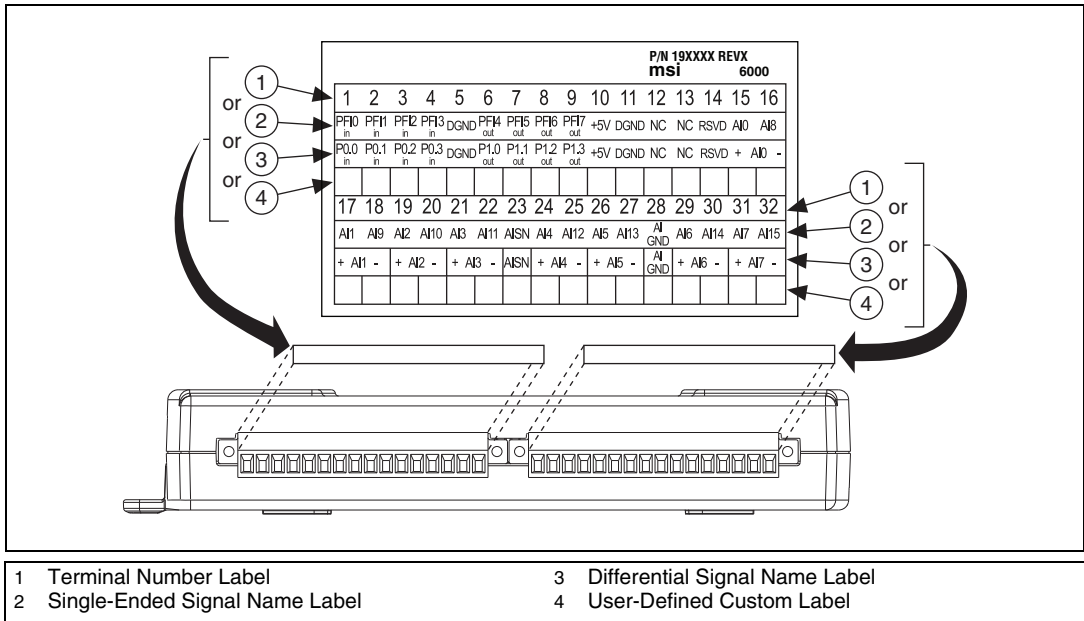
P/N 19XXXX REVX
msi 6000

or
1
or
2
or
3
4

| 1 | 2 | 3 | 4 | 5 | 6 | 7 | 8 | 9 | 10 | 11 | 12 | 13 | 14 | 15 | 16 |
|---|---|---|---|---|---|---|---|---|---|---|---|---|---|---|---|
| PFI0 in | PFI1 in | PFI2 in | PFI3 in | DGND | PFI4 out | PFI5 out | PFI6 out | PFI7 out | +5V | DGND | NC | NC | RSVD | AI0 | AI8 |
| P0.0 in | P0.1 in | P0.2 in | P0.3 in | DGND | P1.0 out | P1.1 out | P1.2 out | P1.3 out | +5V | DGND | NC | NC | RSVD | + AI0 | - |
| | | | | | | | | | | | | | | | |

| 17 | 18 | 19 | 20 | 21 | 22 | 23 | 24 | 25 | 26 | 27 | 28 | 29 | 30 | 31 | 32 |
|---|---|---|---|---|---|---|---|---|---|---|---|---|---|---|---|
| AI1 | AI9 | AI2 | AI10 | AI3 | AI11 | AISN | AI4 | AI12 | AI5 | AI13 | AI GND | AI6 | AI14 | AI7 | AI15 |
| + AI1 - | | + AI2 - | | + AI3 - | | AISN | + AI4 - | | + AI5 - | | AI GND | + AI6 - | | + AI7 - | |
| | | | | | | | | | | | | | | | |

1
or
2
or
3
or
4

1 Terminal Number Label
2 Single-Ended Signal Name Label
3 Differential Signal Name Label
4 User-Defined Custom Label